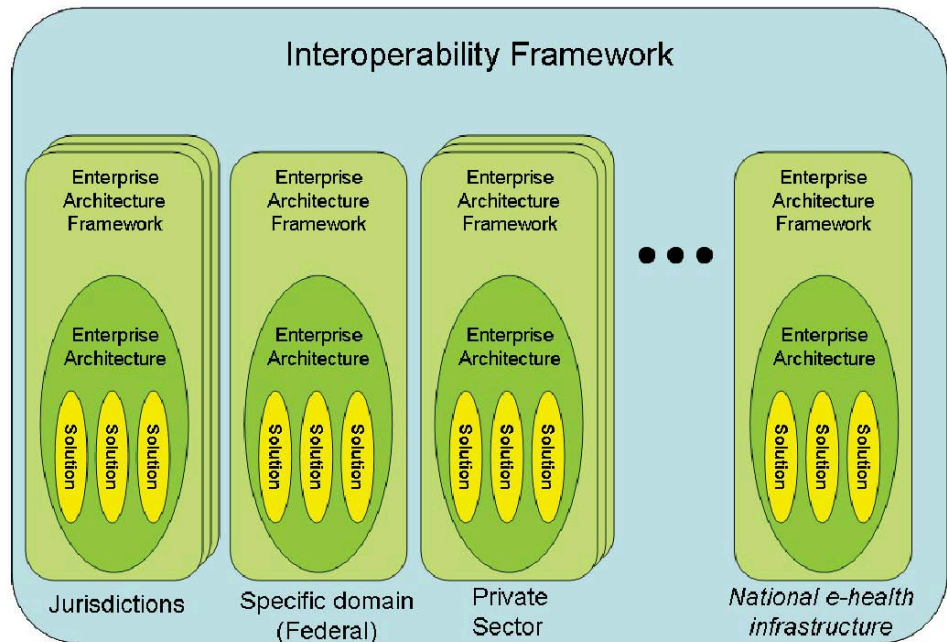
Interoperability Framework

Enterprise Architecture Framework

Enterprise Architecture

Solution Solution Solution

Jurisdictions

Enterprise Architecture Framework

Enterprise Architecture

Solution Solution Solution

Specific domain (Federal)

Enterprise Architecture Framework

Enterprise Architecture

Solution Solution Solution

Private Sector

Enterprise Architecture Framework

Enterprise Architecture

Solution Solution Solution

*National e-health infrastructure*